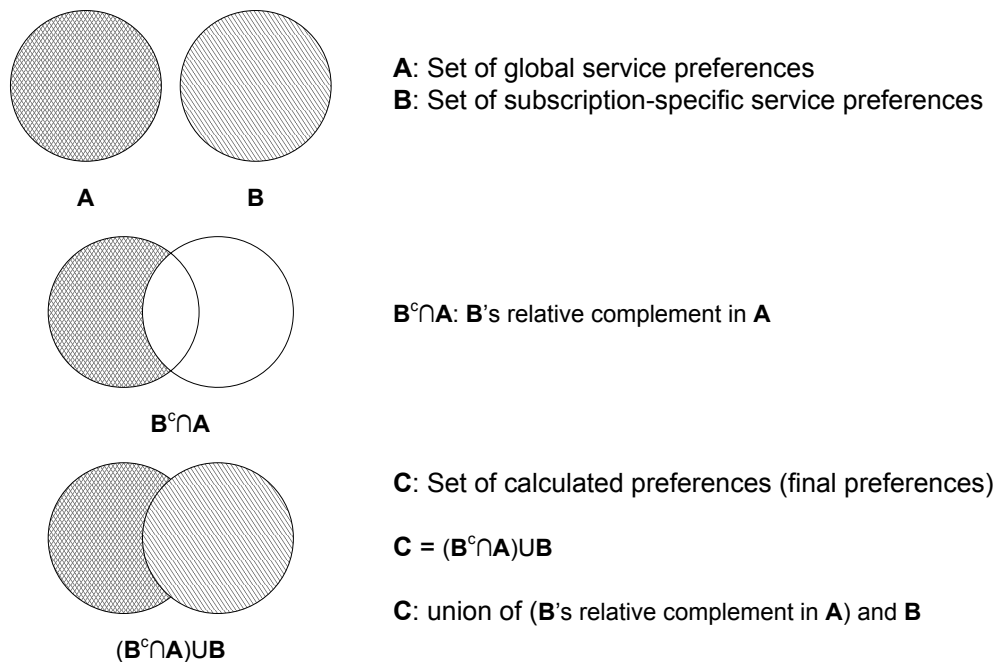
A B

**A**: Set of global service preferences
**B**: Set of subscription-specific service preferences

$B^c \cap A$

$B^c \cap A$: **B**'s relative complement in **A**

$(B^c \cap A) \cup B$

**C**: Set of calculated preferences (final preferences)

$C = (B^c \cap A) \cup B$

**C**: union of (**B**'s relative complement in **A**) and **B**